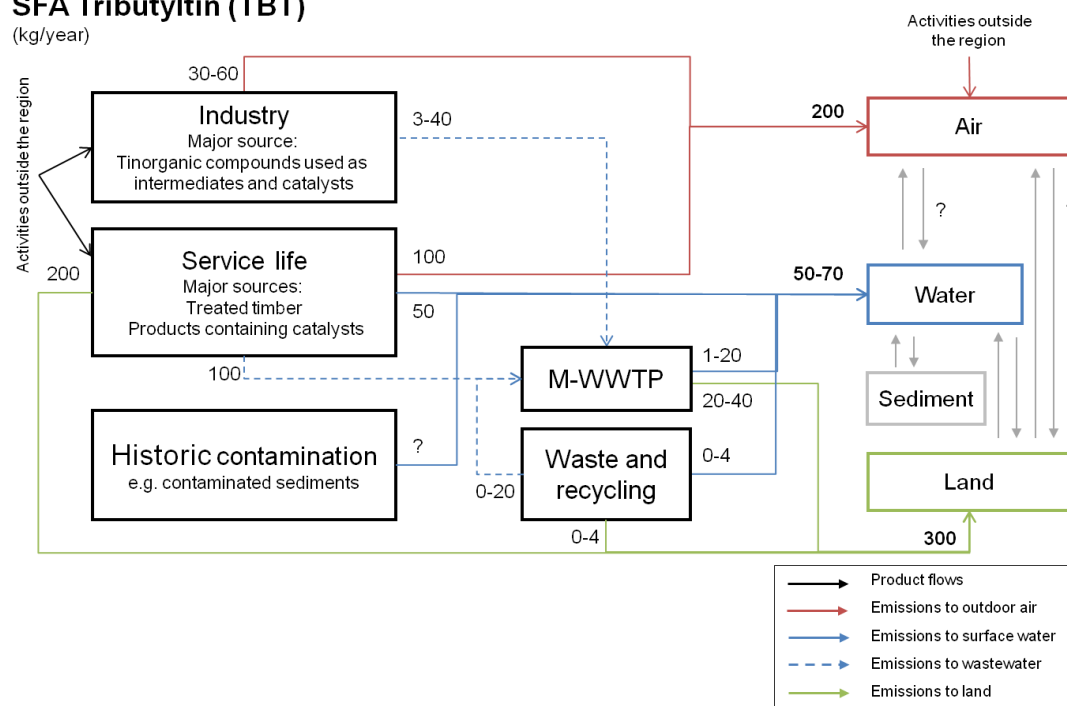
SFA Tributyltin (TBT)
(kg/year)

Activities outside the region

Activities outside the region

30-60

Industry
Major source:
Tinorganic compounds used as intermediates and catalysts

3-40

200

Air

?

Service life
Major sources:
Treated timber
Products containing catalysts

100

200

50-70

Water

50

M-WWTP

1-20

100

20-40

Sediment

Historic contamination
e.g. contaminated sediments

?

Waste and recycling

0-4

0-20

Land

0-4

300

Product flows
Emissions to outdoor air
Emissions to surface water
Emissions to wastewater
Emissions to land